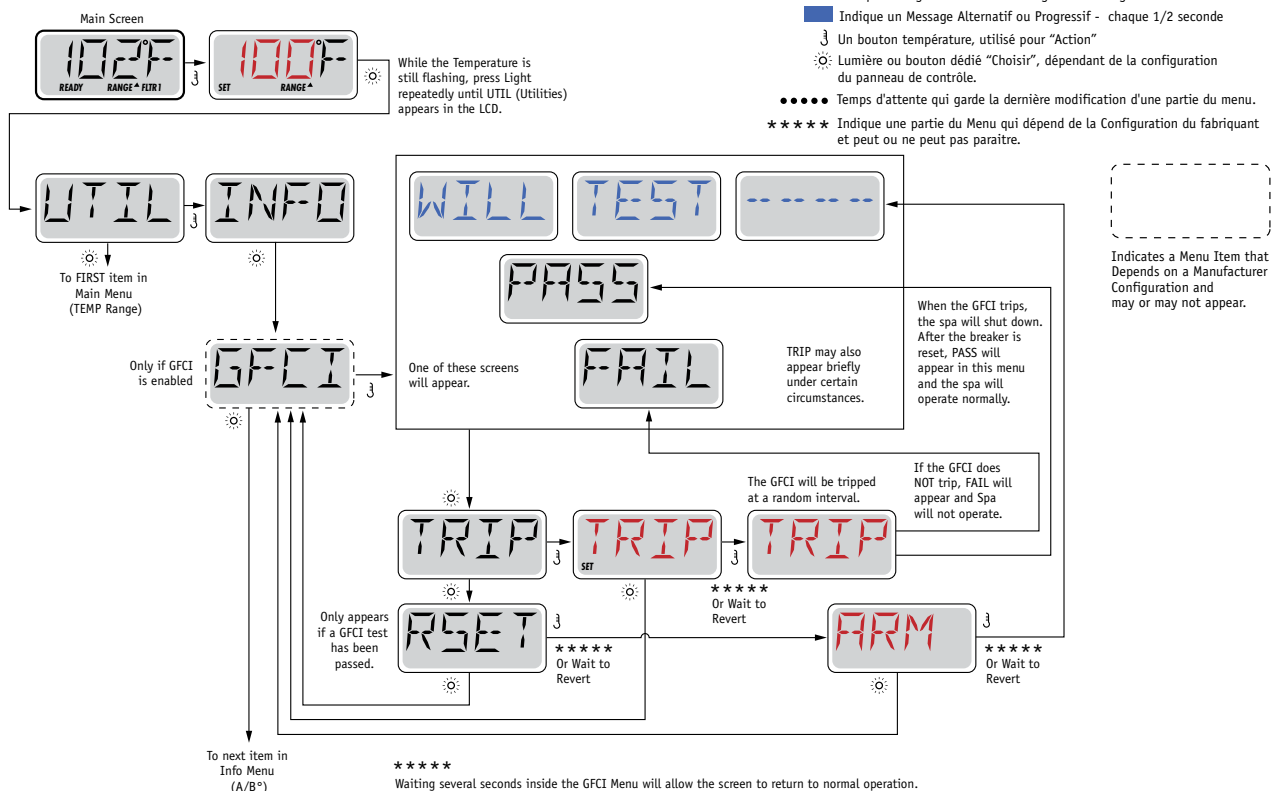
Main Screen

102°F
READY RANGE FLTR1

100°F
SET RANGE

While the Temperature is still flashing, press Light repeatedly until UTIL (Utilities) appears in the LCD.

Indique un Message Alternatif ou Progressif - chaque 1/2 seconde

Un bouton température, utilisé pour "Action"

Lumière ou bouton dédié "Choisir", dépendant de la configuration du panneau de contrôle.

●●●●● Temps d'attente qui garde la dernière modification d'une partie du menu.

★★★★★ Indique une partie du Menu qui dépend de la Configuration du fabriquant et peut ou ne peut pas paraitre.

Indicates a Menu Item that Depends on a Manufacturer Configuration and may or may not appear.

UTIL

INFO

To FIRST item in Main Menu (TEMP Range)

WILL

TEST

-- -- -- --

PASS

When the GFCI trips, the spa will shut down. After the breaker is reset, PASS will appear in this menu and the spa will operate normally.

Only if GFCI is enabled

GFCI

One of these screens will appear.

FAIL

TRIP may also appear briefly under certain circumstances.

The GFCI will be tripped at a random interval.

If the GFCI does NOT trip, FAIL will appear and Spa will not operate.

TRIP

TRIP
SET

TRIP

★★★★★
Or Wait to Revert

Only appears if a GFCI test has been passed.

RSET

★★★★★
Or Wait to Revert

ARM

★★★★★
Or Wait to Revert

To next item in Info Menu (A/B°)

★★★★★
Waiting several seconds inside the GFCI Menu will allow the screen to return to normal operation.